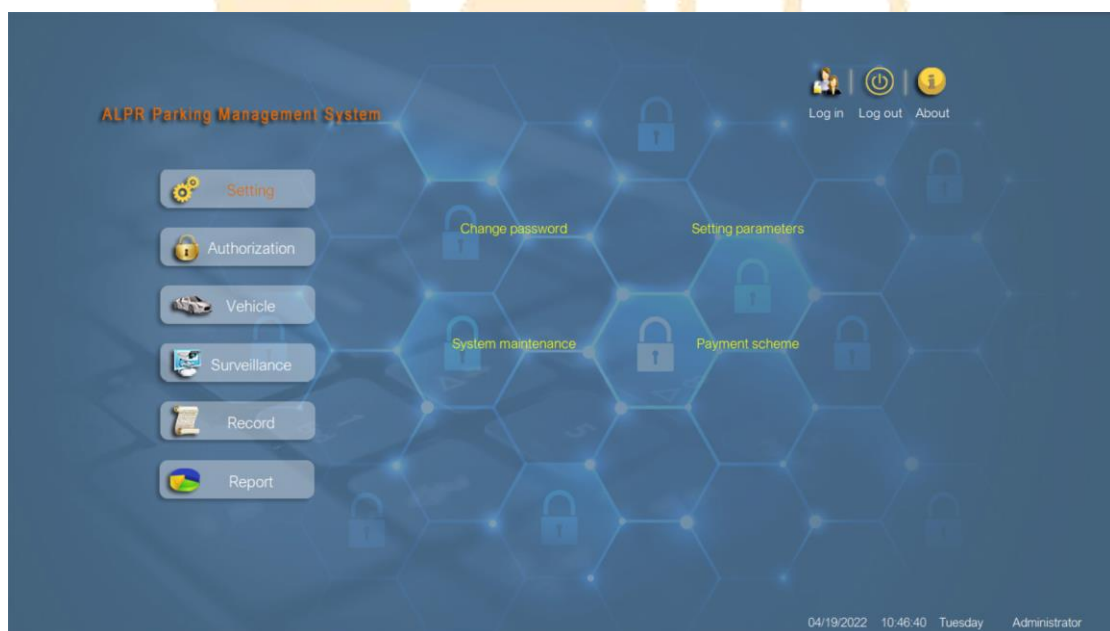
ALPR Parking Management System

Log in Log out About

Setting

Authorization

Vehicle

Surveillance

Record

Report

Change password

Setting parameters

System maintenance

Payment scheme

04/19/2022 10:46:40 Tuesday Administrator